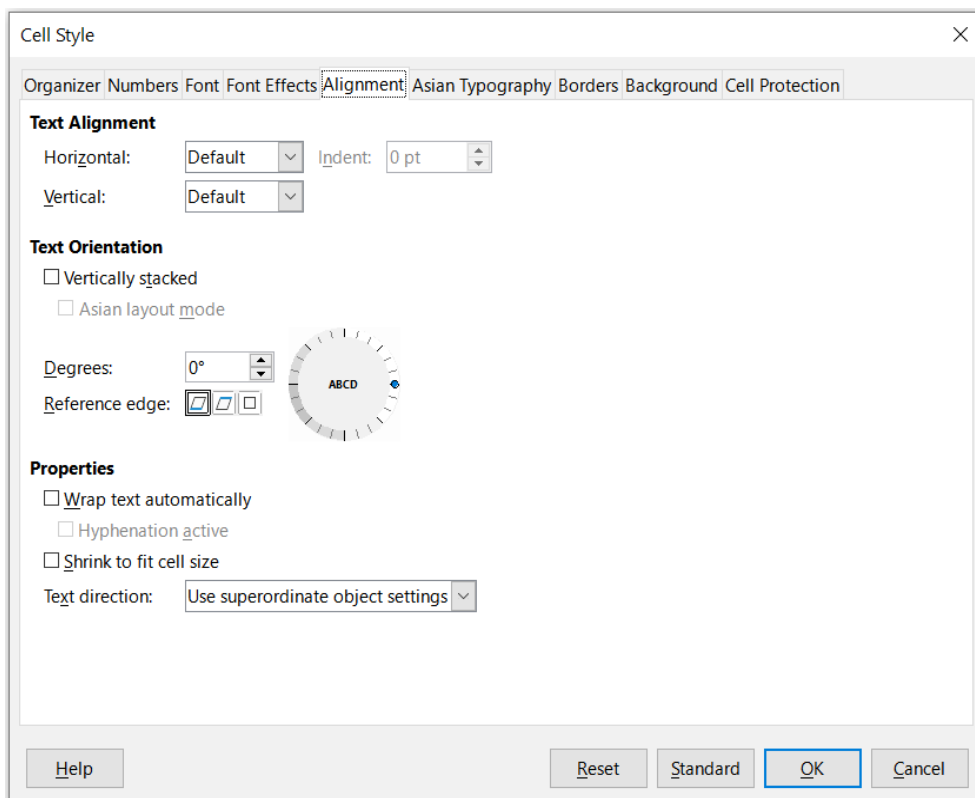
Cell Style

Organizer Numbers Font Font Effects Alignment Asian Typography Borders Background Cell Protection

Text Alignment

Horizontal: Default Indent: 0 pt

Vertical: Default

Text Orientation

Vertically stacked

Asian layout mode

Degrees: 0°

ABCD

Reference edge:

Properties

Wrap text automatically

Hyphenation active

Shrink to fit cell size

Text direction: Use superordinate object settings

Help

Reset Standard OK Cancel